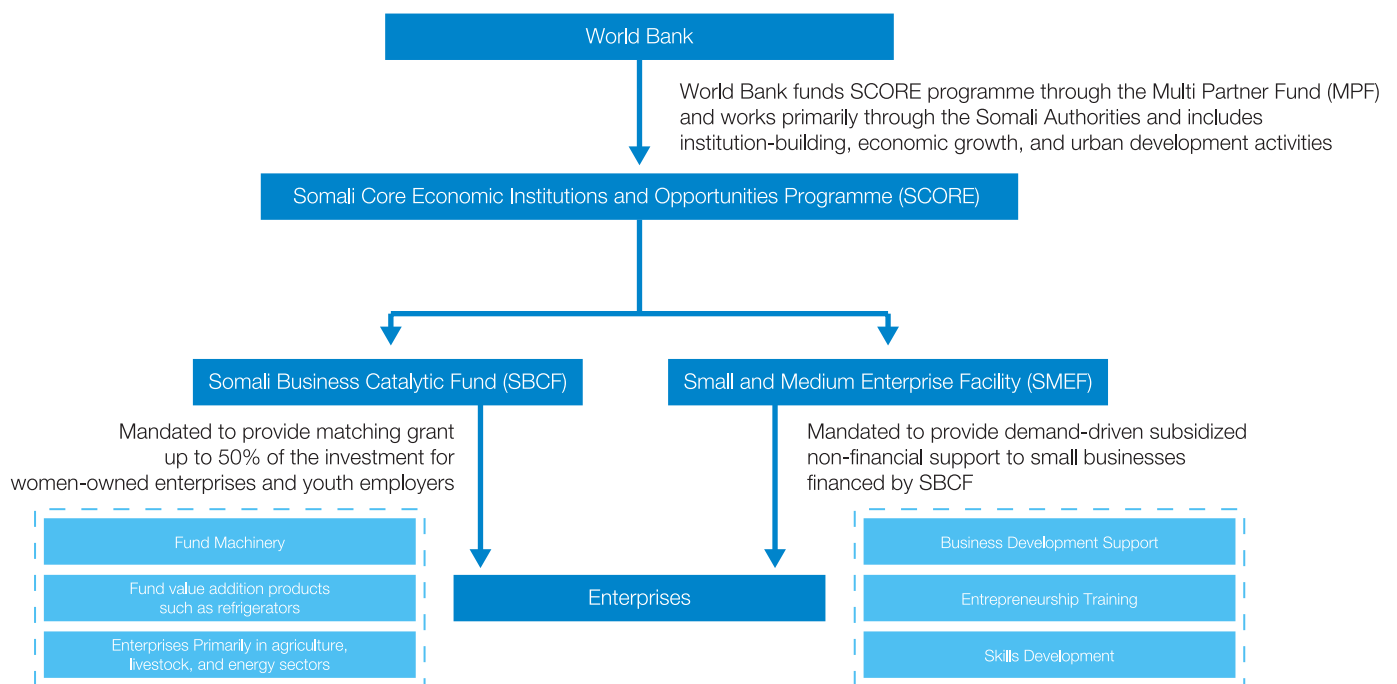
World Bank

World Bank funds SCORE programme through the Multi Partner Fund (MPF) and works primarily through the Somali Authorities and includes institution-building, economic growth, and urban development activities

Somali Core Economic Institutions and Opportunities Programme (SCORE)

Somali Business Catalytic Fund (SBCF)

Small and Medium Enterprise Facility (SMEF)

Mandated to provide matching grant up to 50% of the investment for women-owned enterprises and youth employers

Fund Machinery

Fund value addition products such as refrigerators

Enterprises Primarily in agriculture, livestock, and energy sectors

Enterprises

Mandated to provide demand-driven subsidized non-financial support to small businesses financed by SBCF

Business Development Support

Entrepreneurship Training

Skills Development